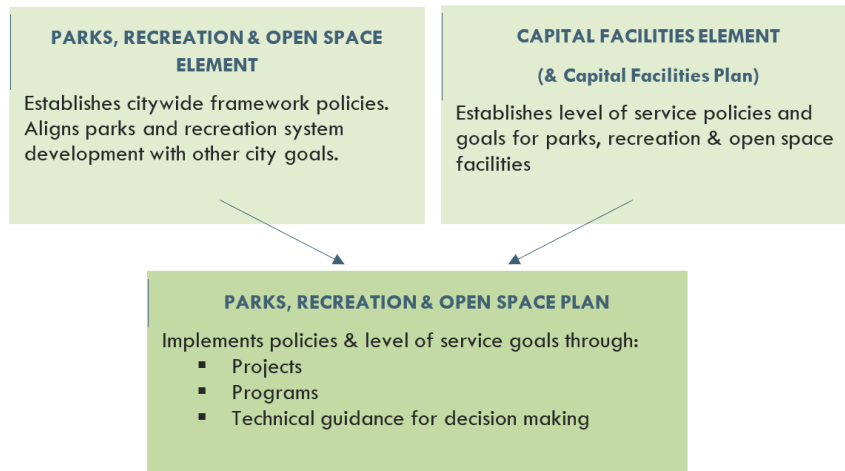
PARKS, RECREATION & OPEN SPACE ELEMENT

Establishes citywide framework policies. Aligns parks and recreation system development with other city goals.

CAPITAL FACILITIES ELEMENT

(& Capital Facilities Plan)

Establishes level of service policies and goals for parks, recreation & open space facilities

PARKS, RECREATION & OPEN SPACE PLAN

Implements policies & level of service goals through:
- Projects
- Programs
- Technical guidance for decision making